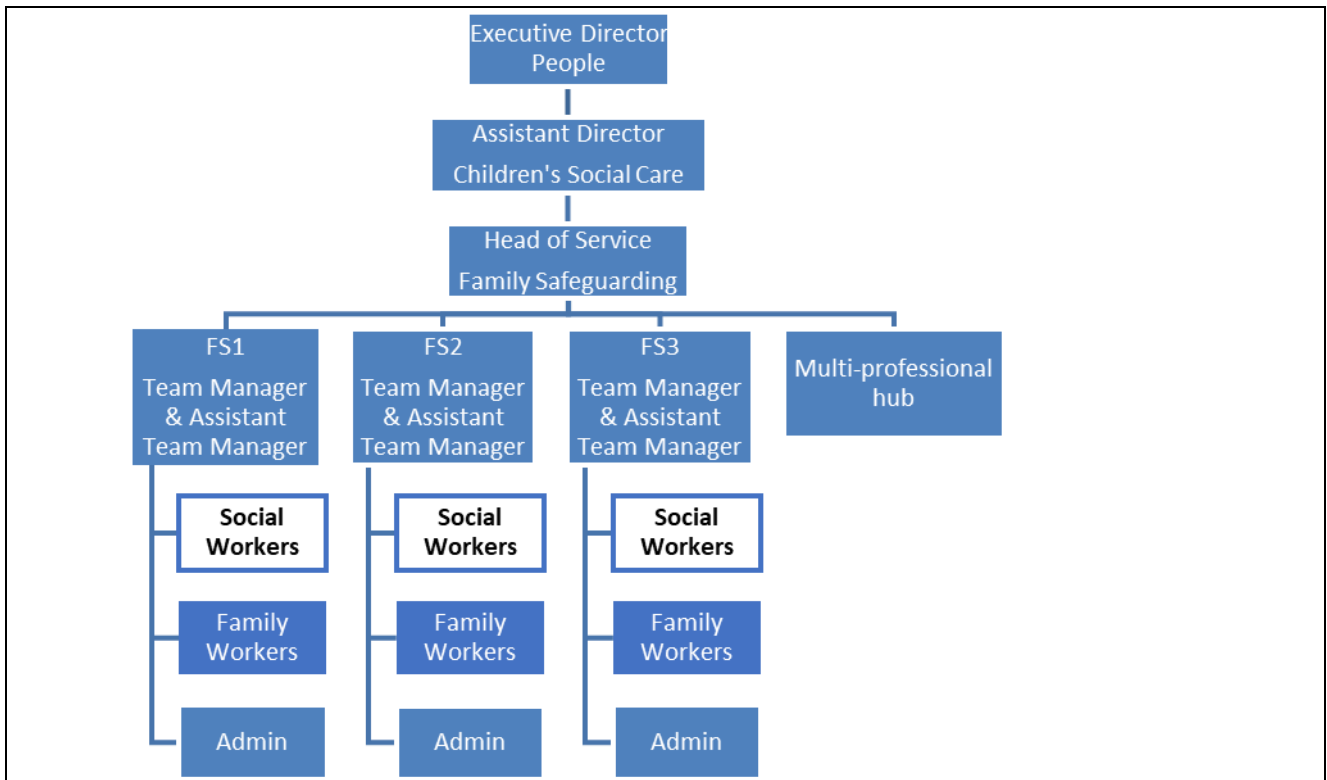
Executive Director
People

Assistant Director
Children's Social Care

Head of Service
Family Safeguarding

FS1
Team Manager & Assistant Team Manager

Social Workers

Family Workers

Admin

FS2
Team Manager & Assistant Team Manager

Social Workers

Family Workers

Admin

FS3
Team Manager & Assistant Team Manager

Social Workers

Family Workers

Admin

Multi-professional hub